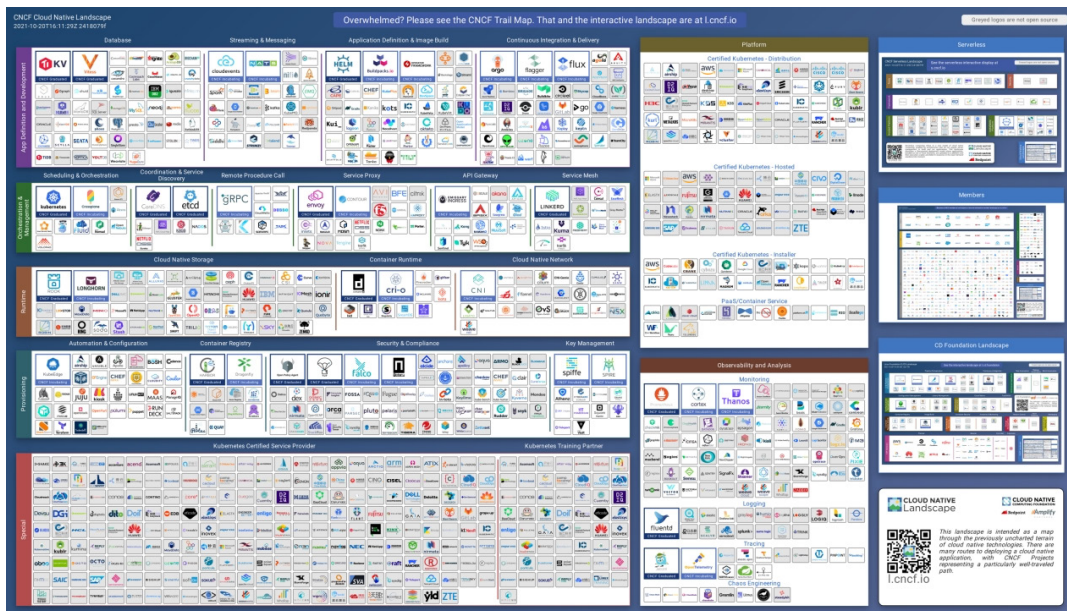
CNCF Cloud Native Landscape
2021-10-20T16:11:29Z 2418079f

Overwhelmed? Please see the CNCF Trail Map. That and the interactive landscape are at l.cncf.io

Greyed logos are not open source

App Definition and Development

Database

TiKV

Vitess

Streaming & Messaging

cloudevents

Application Definition & Image Build

HELM

Buildpacks.io

Continuous Integration & Delivery

argo

flagger

flux

Orchestration & Management

Scheduling & Orchestration

kubernetes

Coordination & Service Discovery

CoreDNS

etcd

Remote Procedure Call

gRPC

Service Proxy

envoy

API Gateway

Service Mesh

LINKERD

Runtime

Cloud Native Storage

LONGHORN

Container Runtime

cri-o

Cloud Native Network

CNI

Provisioning

Automation & Configuration

KubeEdge

Container Registry

Harbor

Security & Compliance

falco

Key Management

spiffe

SPIRE

Special

Kubernetes Certified Service Provider

Kubernetes Training Partner

Platform

Certified Kubernetes - Distribution

Certified Kubernetes - Hosted

Certified Kubernetes - Installer

PaaS/Container Service

Observability and Analysis

Monitoring

cortex

Thanos

Logging

fluentd

Tracing

Chaos Engineering

Serverless

Members

CD Foundation Landscape

CLOUD NATIVE Landscape

CLOUD NATIVE COMPUTING FOUNDATION

l.cncf.io

This landscape is intended as a map through the previously uncharted terrain of cloud native technologies. There are many routes to deploying a cloud native application, with CNCF Projects representing a particularly well-traveled path.